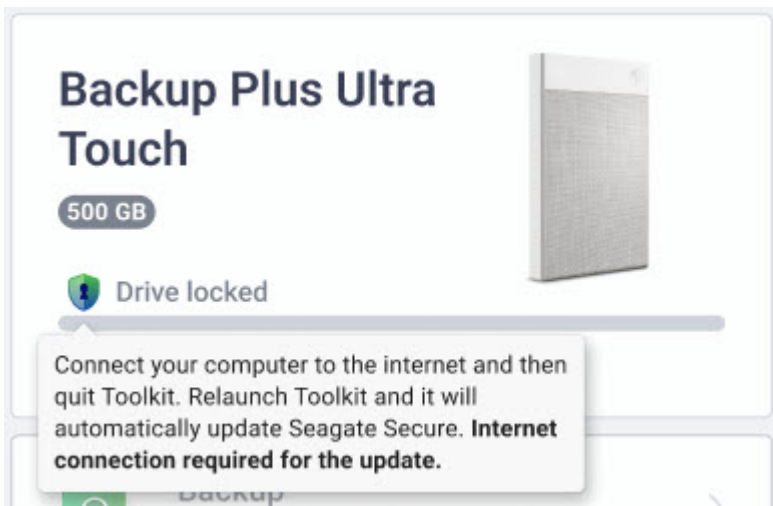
Backup Plus Ultra Touch

500 GB

Drive locked

Connect your computer to the internet and then quit Toolkit. Relaunch Toolkit and it will automatically update Seagate Secure. **Internet connection required for the update.**

Backup